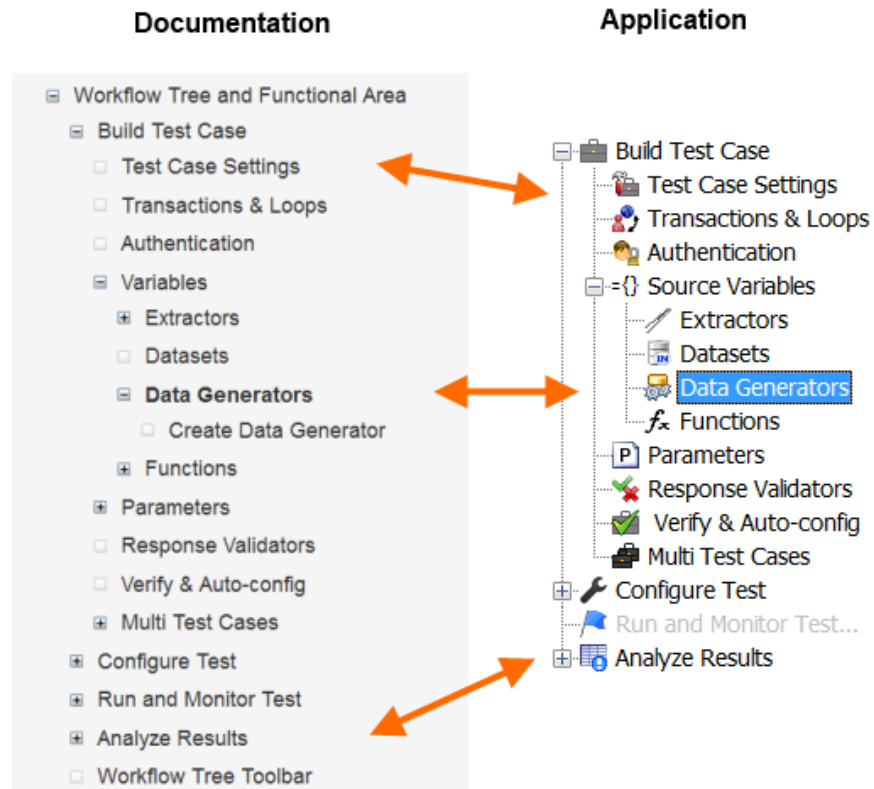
Documentation

Workflow Tree and Functional Area
Build Test Case
Test Case Settings
Transactions & Loops
Authentication
Variables
Extractors
Datasets
Data Generators
Create Data Generator
Functions
Parameters
Response Validators
Verify & Auto-config
Multi Test Cases
Configure Test
Run and Monitor Test
Analyze Results
Workflow Tree Toolbar

Application

Build Test Case
Test Case Settings
Transactions & Loops
Authentication
={} Source Variables
Extractors
Datasets
Data Generators
Functions
Parameters
Response Validators
Verify & Auto-config
Multi Test Cases
Configure Test
Run and Monitor Test...
Analyze Results